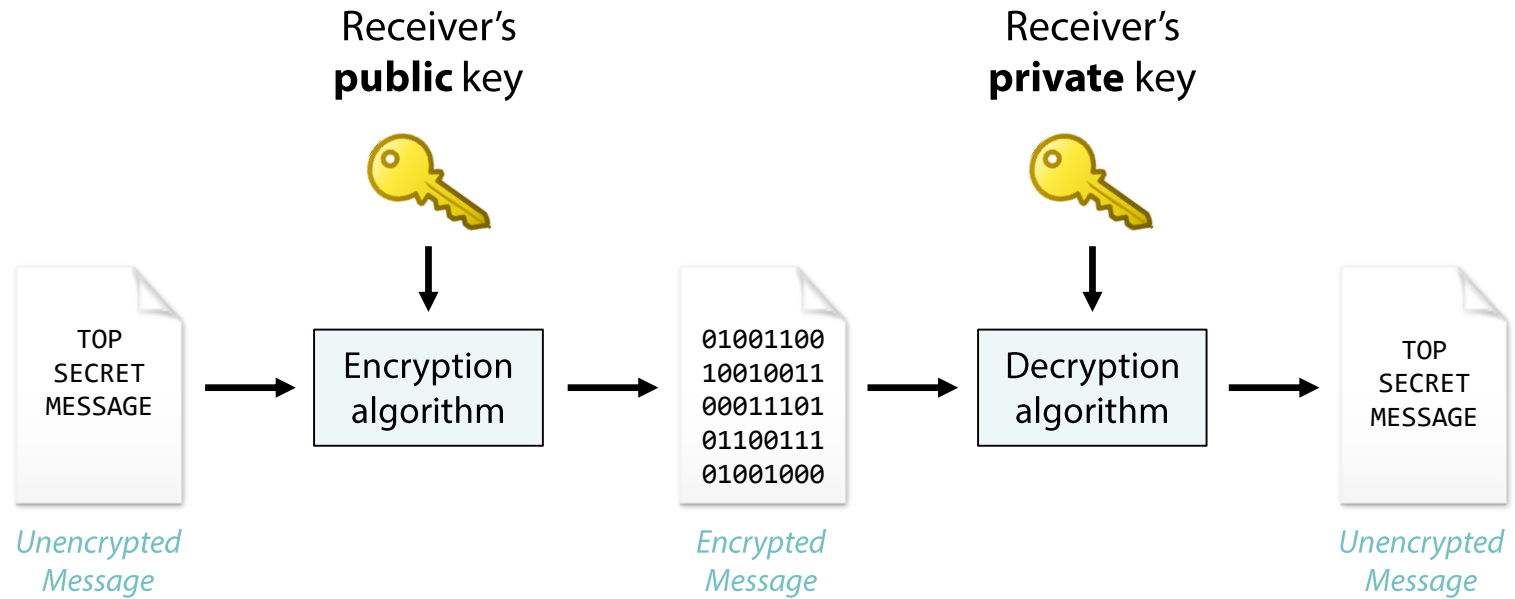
Receiver's **public** key

Receiver's **private** key

TOP
SECRET
MESSAGE

Unencrypted Message

Encryption algorithm

01001100
10010011
00011101
01100111
01001000

Encrypted Message

Decryption algorithm

TOP
SECRET
MESSAGE

Unencrypted Message